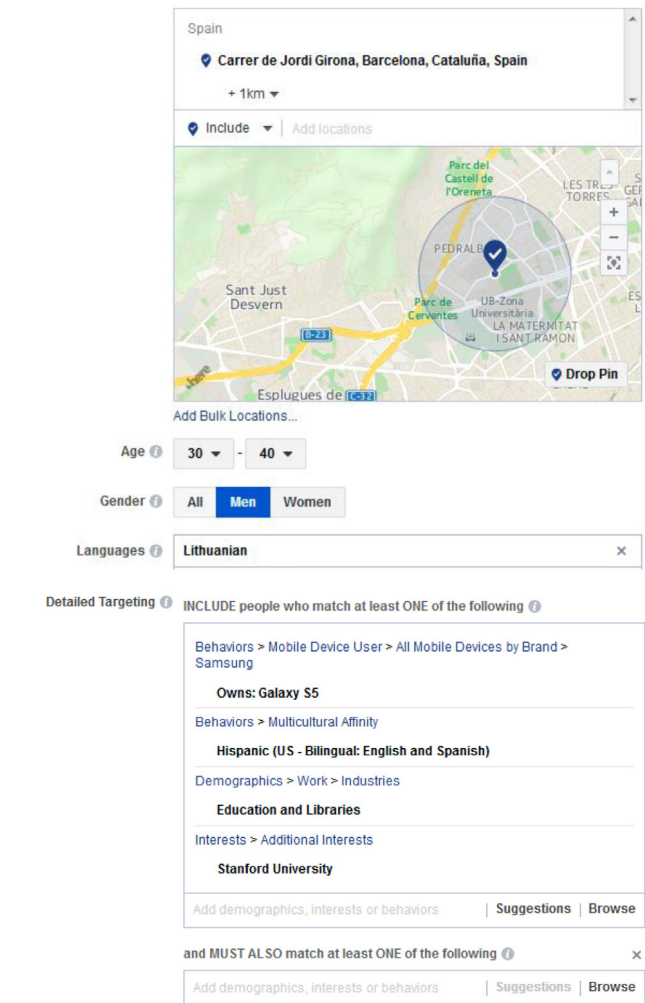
Spain

Carrer de Jordi Girona, Barcelona, Cataluña, Spain

+ 1km

Include | Add locations

Parc del Castell de l'Oreneta

LES TRES TORRES

PEDRALBES

Sant Just Desvern

Parc de Cervantes

UB-Zona Universitària

LA MATERNITAT I SANT RAMON

B-23

Esplugues de

C-32

here

Drop Pin

Add Bulk Locations...

Age 30 - 40

Gender All Men Women

Languages Lithuanian ×

Detailed Targeting INCLUDE people who match at least ONE of the following

Behaviors > Mobile Device User > All Mobile Devices by Brand > Samsung

Owns: Galaxy S5

Behaviors > Multicultural Affinity

Hispanic (US - Bilingual: English and Spanish)

Demographics > Work > Industries

Education and Libraries

Interests > Additional Interests

Stanford University

Add demographics, interests or behaviors | Suggestions | Browse

and MUST ALSO match at least ONE of the following ×

Add demographics, interests or behaviors | Suggestions | Browse